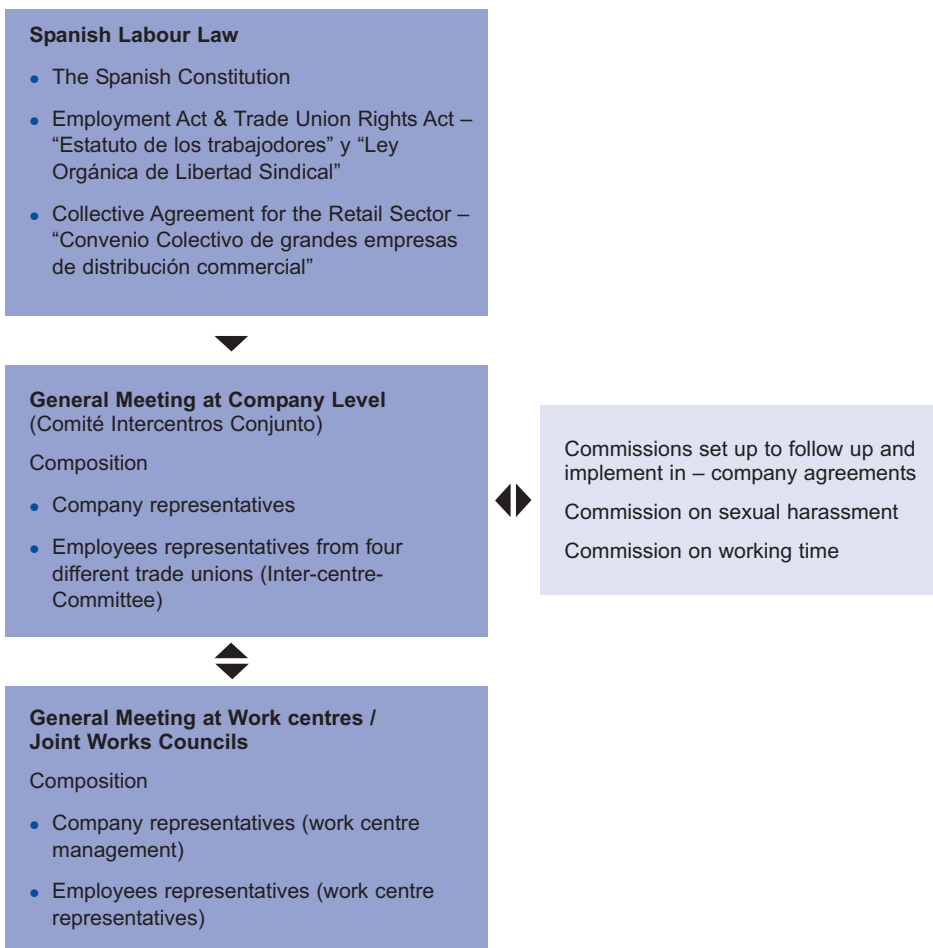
**Spanish Labour Law**

- The Spanish Constitution
- Employment Act & Trade Union Rights Act – "Estatuto de los trabajodores" y "Ley Orgánica de Libertad Sindical"
- Collective Agreement for the Retail Sector – "Convenio Colectivo de grandes empresas de distribución commercial"

**General Meeting at Company Level**
(Comité Intercentros Conjunto)

Composition

- Company representatives
- Employees representatives from four different trade unions (Inter-centre-Committee)

Commissions set up to follow up and implement in – company agreements

Commission on sexual harassment

Commission on working time

**General Meeting at Work centres / Joint Works Councils**

Composition

- Company representatives (work centre management)
- Employees representatives (work centre representatives)